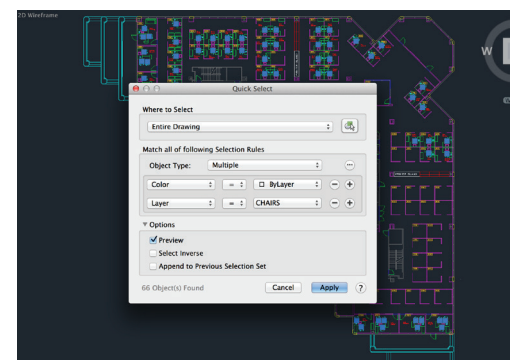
2D Wireframe

W

Quick Select

Where to Select

Entire Drawing

Match all of following Selection Rules

Object Type: Multiple

Color = ByLayer

Layer = CHAIRS

▼ Options

Preview

Select Inverse

Append to Previous Selection Set

66 Object(s) Found

Cancel

Apply

?